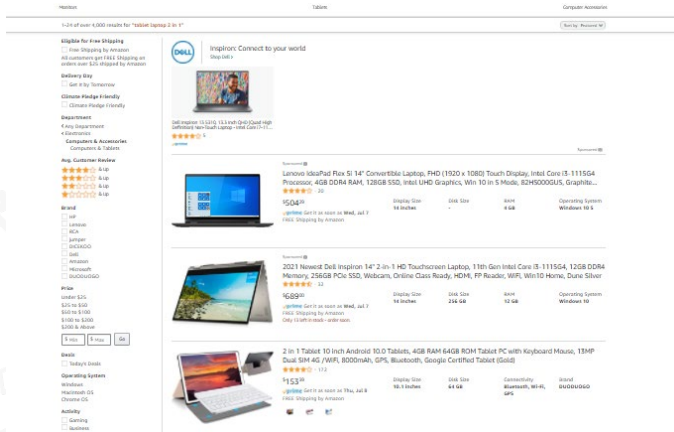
Monitor Tablets Computer Accessories

1-24 of over 4,000 results for "tablet laptop 2 in 1"

Sort by: Featured

Eligible for Free Shipping
Free Shipping by Amazon
All customers get FREE Shipping on orders over $25 shipped by Amazon

Delivery Day
Get It by Tomorrow

Climate Pledge Friendly
Climate Pledge Friendly

Department
< Any Department
< Electronics
Computers & Accessories
Computers & Tablets

Avg. Customer Review
& Up
& Up
& Up
& Up

Brand
HP
Lenovo
RCA
Jumper
GIDEADO
Dell
Amazon
Microsoft
DUODUOGO

Price
Under $25
$25 to $50
$50 to $100
$100 to $200
$200 & Above
$ Min $ Max Go

Deals
Today's Deals

Operating System
Windows
Macintosh OS
Chrome OS

Activity
Gaming
Business

DELL
Inspiron: Connect to your world
Shop Dell ›

Dell Inspiron 15 5510, 15.6 inch QHD (Quad High Definition) Non-Touch Laptop - Intel Core i7-1...

Sponsored

Sponsored
Lenovo IdeaPad Flex 5i 14" Convertible Laptop, FHD (1920 x 1080) Touch Display, Intel Core i3-1115G4 Processor, 4GB DDR4 RAM, 128GB SSD, Intel UHD Graphics, Win 10 in S Mode, 82HS000GUS, Graphite...
30
$504
prime Get it as soon as Wed, Jul 7
FREE Shipping by Amazon
Display Size 14 Inches
Disk Size -
RAM 4 GB
Operating System Windows 10 S

Sponsored
2021 Newest Dell Inspiron 14" 2-in-1 HD Touchscreen Laptop, 11th Gen Intel Core i3-1115G4, 12GB DDR4 Memory, 256GB PCIe SSD, Webcam, Online Class Ready, HDMI, FP Reader, WiFi, Win10 Home, Dune Silver
13
$689
prime Get it as soon as Wed, Jul 7
FREE Shipping by Amazon
Only 13 left in stock - order soon.
Display Size 14 Inches
Disk Size 256 GB
RAM 12 GB
Operating System Windows 10

2 in 1 Tablet 10 Inch Android 10.0 Tablets, 4GB RAM 64GB ROM Tablet PC with Keyboard Mouse, 13MP Dual SIM 4G /WIFI, 8000mAh, GPS, Bluetooth, Google Certified Tablet (Gold)
112
$153
prime Get it as soon as Thu, Jul 8
FREE Shipping by Amazon
Display Size 10.1 Inches
Disk Size 64 GB
Connectivity Bluetooth, Wi-Fi, GPS
Brand DUODUOGO